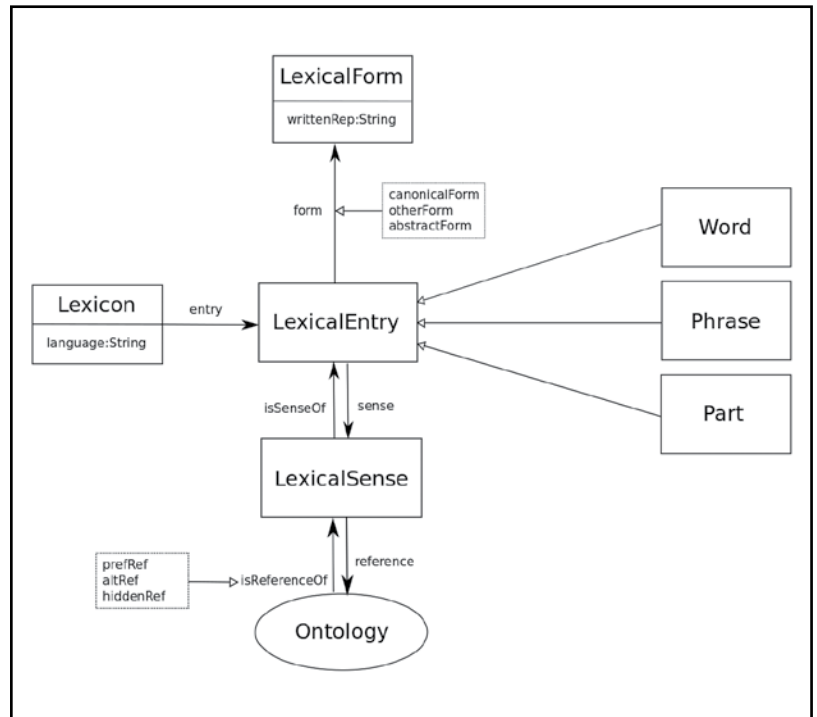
LexicalForm
writtenRep:String

form

canonicalForm
otherForm
abstractForm

Word

Lexicon
language:String

entry

LexicalEntry

Phrase

Part

isSenseOf

sense

LexicalSense

prefRef
altRef
hiddenRef

isReferenceOf

reference

Ontology